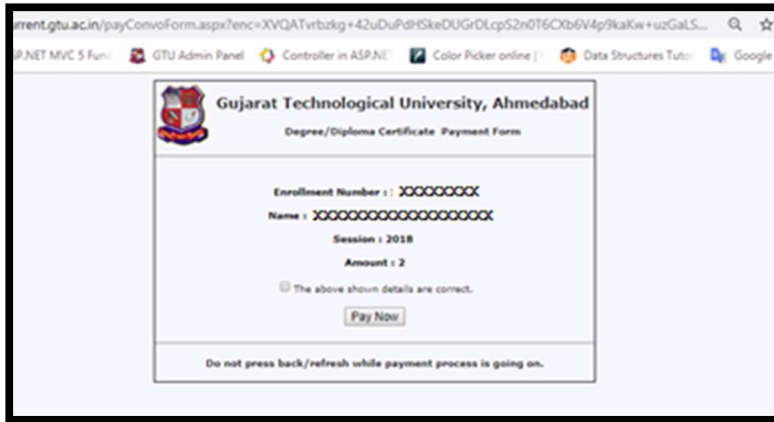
rrent.gtu.ac.in/payConvoForm.aspx?enc=XVQATvrbzkg+42uDuPdHSkeDUGrDLcpS2n0T6CXb6V4p9kaKw+uzGaLS...

P.NET MVC 5 Func | GTU Admin Panel | Controller in ASP.NET | Color Picker online | | Data Structures Tutor | Google

Gujarat Technological University, Ahmedabad

Degree/Diploma Certificate Payment Form

Enrollment Number : : XXXXXXXX

Name : XXXXXXXXXXXXXXXXXXX

Session : 2018

Amount : 2

The above shown details are correct.

Pay Now

Do not press back/refresh while payment process is going on.